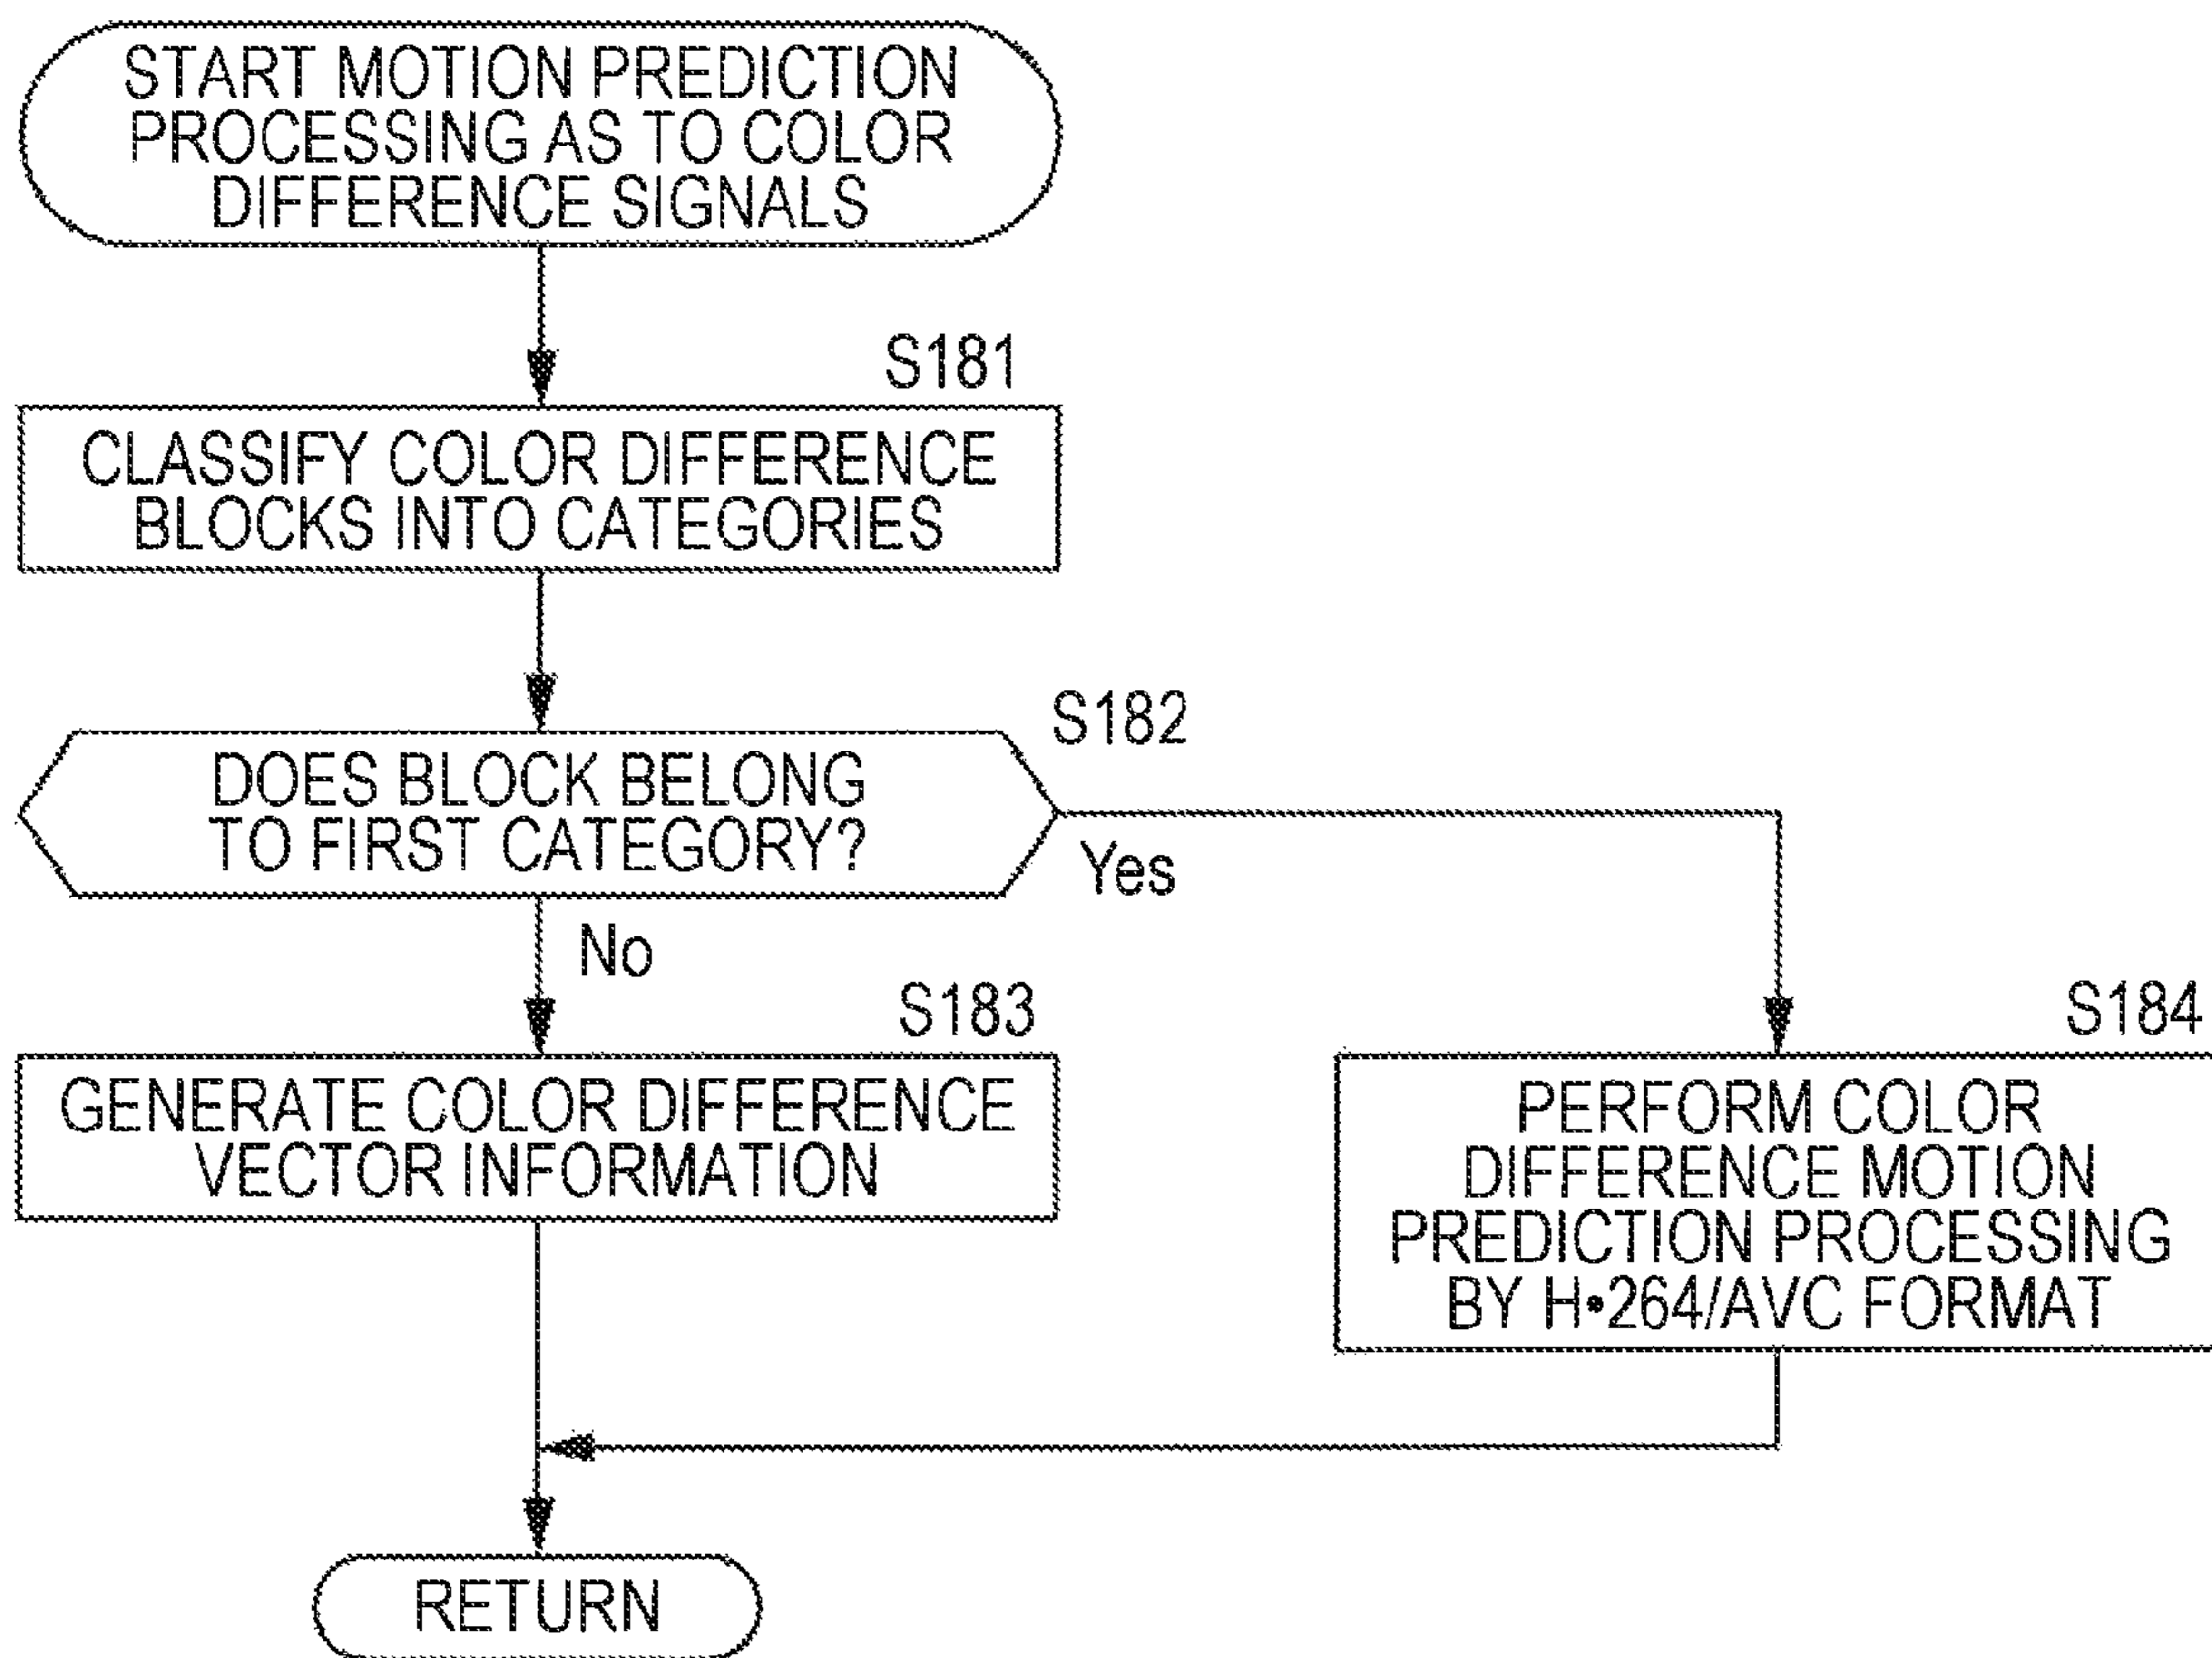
START MOTION PREDICTION PROCESSING AS TO COLOR DIFFERENCE SIGNALS

S181

CLASSIFY COLOR DIFFERENCE BLOCKS INTO CATEGORIES

S182

DOES BLOCK BELONG TO FIRST CATEGORY?

Yes

No

S183

GENERATE COLOR DIFFERENCE VECTOR INFORMATION

S184

PERFORM COLOR DIFFERENCE MOTION PREDICTION PROCESSING BY H•264/AVC FORMAT

RETURN